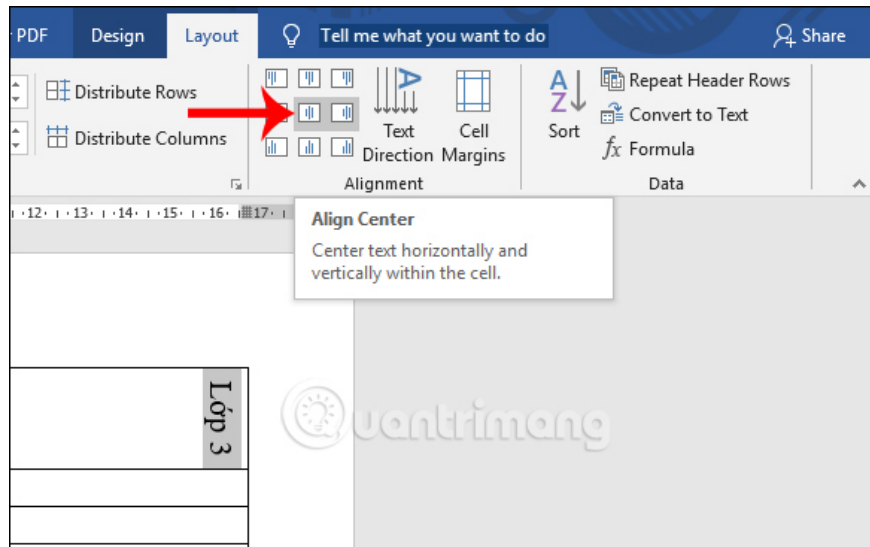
PDF Design Layout Tell me what you want to do Share

Distribute Rows
Distribute Columns

Text Direction
Cell Margins
Sort
Repeat Header Rows
Convert to Text
$fx$ Formula

Alignment
Data

12 · 13 · 14 · 15 · 16 · 17

Align Center
Center text horizontally and vertically within the cell.

Lớp 3

uantrimang